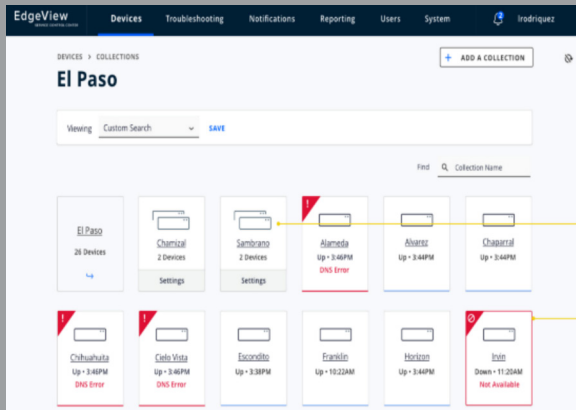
EdgeView
Devices Troubleshooting Notifications Reporting Users System
1
lrodriquez

DEVICES > COLLECTIONS

El Paso

+ ADD A COLLECTION

Viewing Custom Search SAVE

Find Collection Name

El Paso
26 Devices

Chamizal
2 Devices
Settings

Sambrano
2 Devices
Settings

!
Alameda
Up • 3:46PM
DNS Error

Alvarez
Up • 3:44PM

Chaparral
Up • 3:44PM

!
Chihuahuita
Up • 3:46PM
DNS Error

!
Cielo Vista
Up • 3:46PM
DNS Error

Escondito
Up • 3:38PM

Franklin
Up • 10:22AM

Horizon
Up • 3:44PM

Irvin
Down • 11:20AM
Not Available